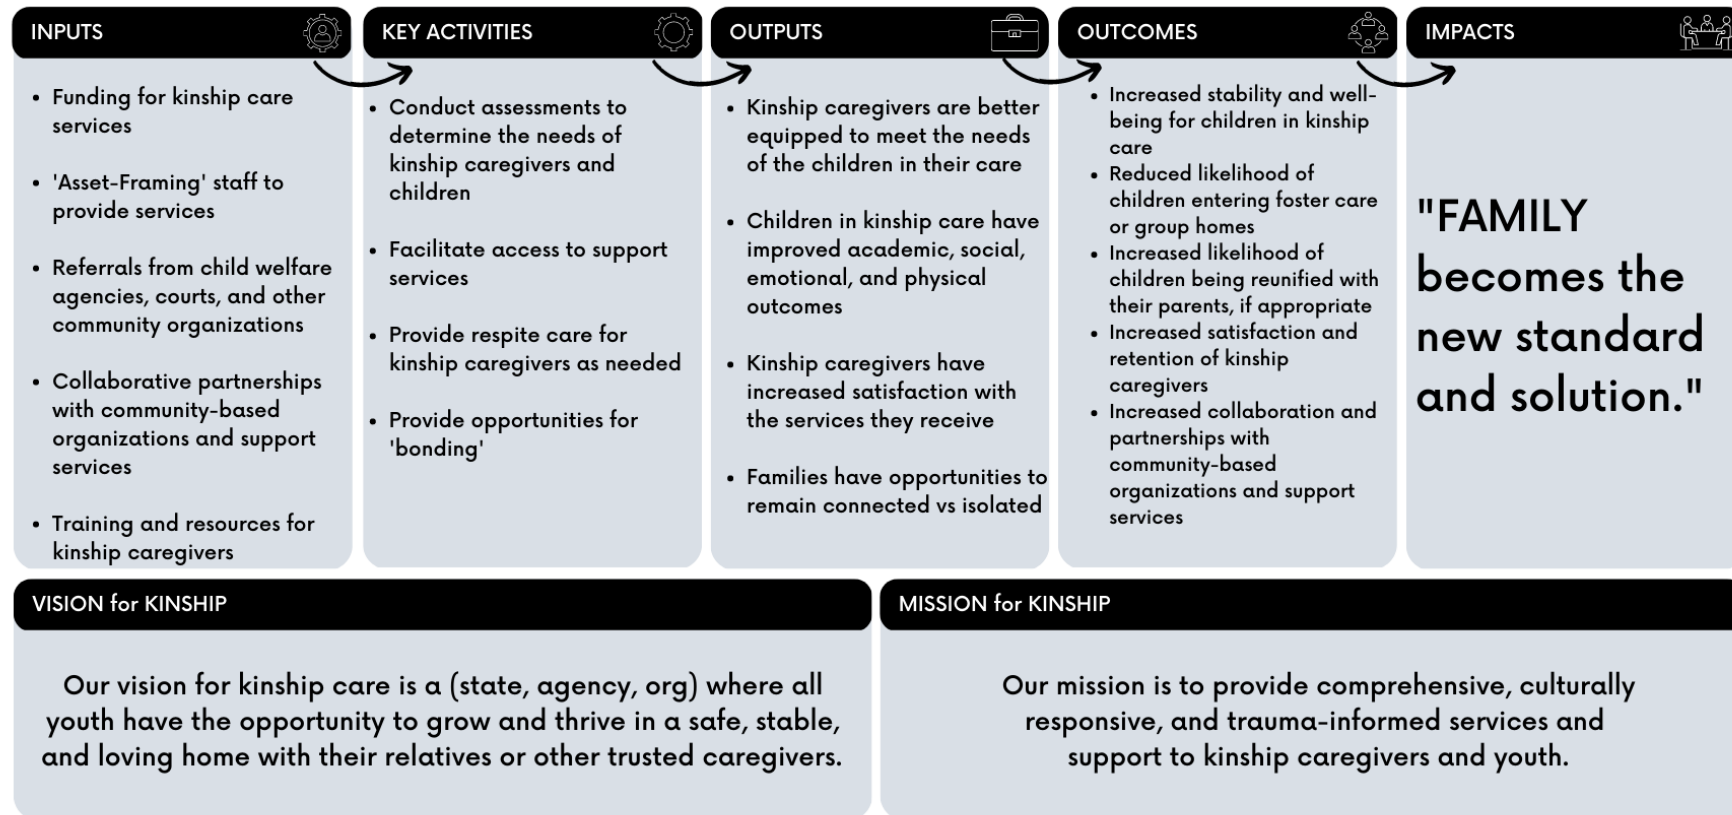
INPUTS

- Funding for kinship care services
- 'Asset-Framing' staff to provide services
- Referrals from child welfare agencies, courts, and other community organizations
- Collaborative partnerships with community-based organizations and support services
- Training and resources for kinship caregivers

KEY ACTIVITIES

- Conduct assessments to determine the needs of kinship caregivers and children
- Facilitate access to support services
- Provide respite care for kinship caregivers as needed
- Provide opportunities for 'bonding'

OUTPUTS

- Kinship caregivers are better equipped to meet the needs of the children in their care
- Children in kinship care have improved academic, social, emotional, and physical outcomes
- Kinship caregivers have increased satisfaction with the services they receive
- Families have opportunities to remain connected vs isolated

OUTCOMES

- Increased stability and well-being for children in kinship care
- Reduced likelihood of children entering foster care or group homes
- Increased likelihood of children being reunified with their parents, if appropriate
- Increased satisfaction and retention of kinship caregivers
- Increased collaboration and partnerships with community-based organizations and support services

IMPACTS

"FAMILY becomes the new standard and solution."

VISION for KINSHIP

Our vision for kinship care is a (state, agency, org) where all youth have the opportunity to grow and thrive in a safe, stable, and loving home with their relatives or other trusted caregivers.

MISSION for KINSHIP

Our mission is to provide comprehensive, culturally responsive, and trauma-informed services and support to kinship caregivers and youth.